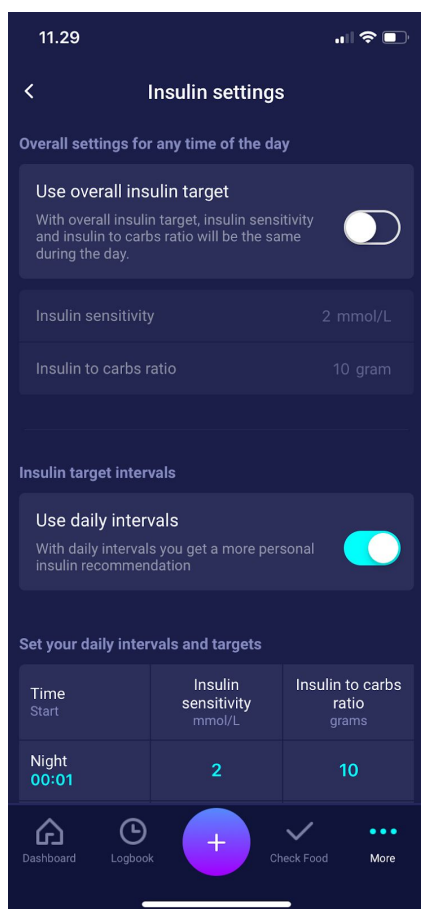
11.29

Insulin settings

Overall settings for any time of the day

Use overall insulin target

With overall insulin target, insulin sensitivity and insulin to carbs ratio will be the same during the day.

Insulin sensitivity 2 mmol/L

Insulin to carbs ratio 10 gram

Insulin target intervals

Use daily intervals

With daily intervals you get a more personal insulin recommendation

Set your daily intervals and targets

| Time<br>Start | Insulin sensitivity<br>mmol/L | Insulin to carbs ratio<br>grams |
|---|---|---|
| Night<br>00:01 | 2 | 10 |

Dashboard Logbook + Check Food More